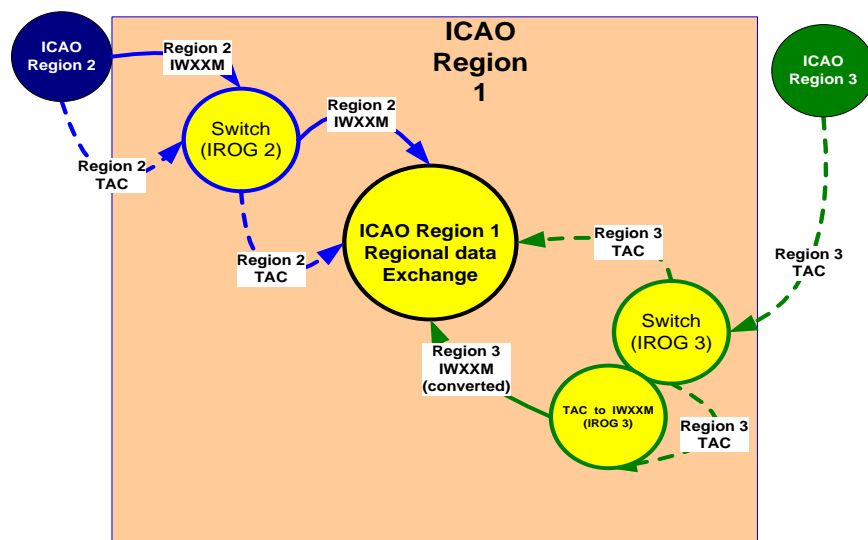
ICAO Region 2

Region 2 IWXXM

ICAO Region 1

ICAO Region 3

Switch (IROG 2)

Region 2 IWXXM

Region 2 TAC

ICAO Region 1 Regional data Exchange

Region 3 TAC

Region 2 TAC

Region 3 TAC

Switch (IROG 3)

Region 3 IWXXM (converted)

TAC to IWXXM (IROG 3)

Region 3 TAC